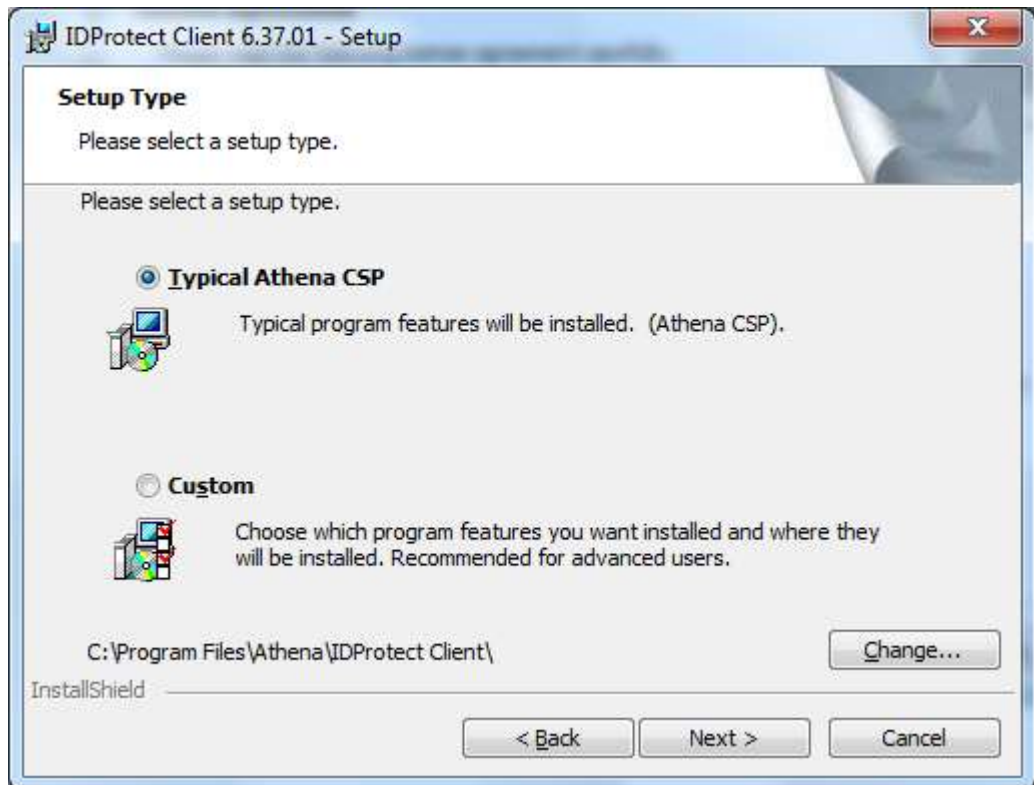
IDProtect Client 6.37.01 - Setup

Setup Type

Please select a setup type.

Please select a setup type.

Typical Athena CSP

Typical program features will be installed. (Athena CSP).

Custom

Choose which program features you want installed and where they will be installed. Recommended for advanced users.

C:\Program Files\Athena\IDProtect Client\

Change...

InstallShield

< Back

Next >

Cancel